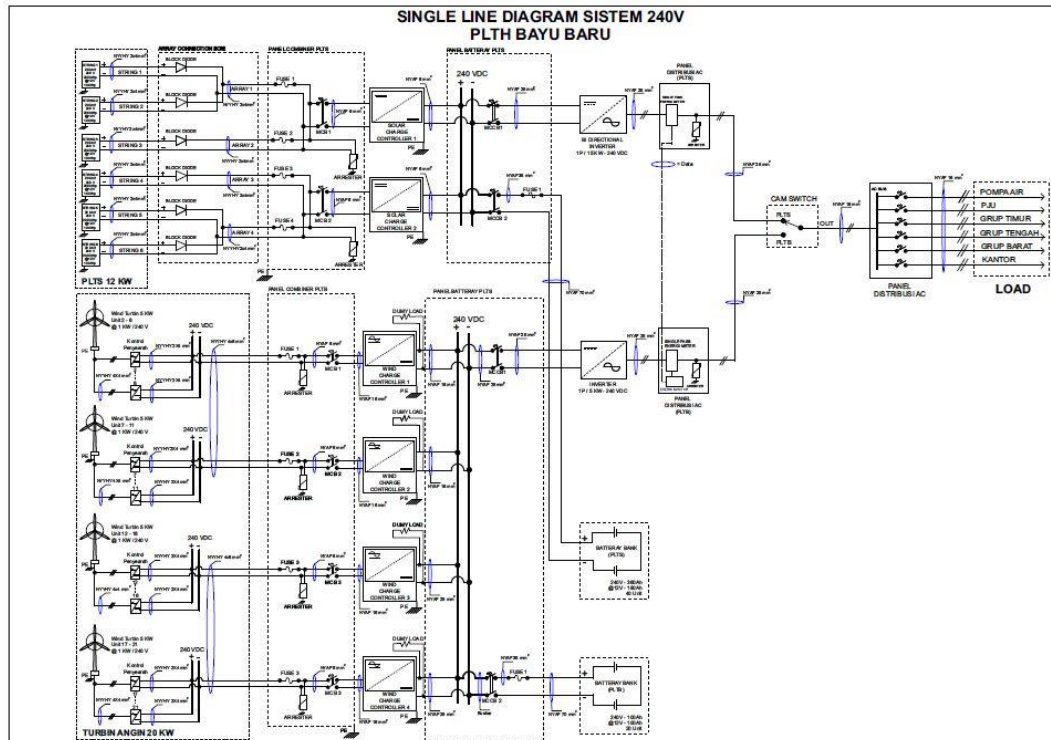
SINGLE LINE DIAGRAM SISTEM 240V
PLTH BAYU BARU

ARRAY COMBINATION BOX
PANEL COMBINER PLTS
PANEL BATTERY PLTS

STRING 1
STRING 2
STRING 3
STRING 4
STRING 5
STRING 6

BLOCK DIODE
BLOCK DIODE
BLOCK DIODE
BLOCK DIODE
BLOCK DIODE
BLOCK DIODE

ARRAY 1
ARRAY 2
ARRAY 3
ARRAY 4

FUSE 1
FUSE 2
FUSE 3
FUSE 4

MCB 1
MCB 2

ARRESTER
ARRESTER

SOLAR CHARGE CONTROLLER 1
SOLAR CHARGE CONTROLLER 2

240 VDC

MCB 1
MCB 2
FUSE 1

BI DIRECTIONAL INVERTER
1P / 15KW - 240 VDC

PANEL DISTRIBUSI AC (PLTS)

Data

CAM SWITCH
PLTS
PLTB
OUT

PANEL DISTRIBUSI AC

POMPA AIR
PJU
GRUP TIMUR
GRUP TENGAH
GRUP BARAT
KANTOR

LOAD

PLTS 12 KW

PANEL COMBINER PLTB
PANEL BATTERAY PLTB

Wind Turbin 5 KW
Unit 3 - 6
@ 1 KW / 240 V

Kontrol Penyearah

240 VDC

FUSE 1
MCB 1
ARRESTER

DUMY LOAD
WIND CHARGE CONTROLLER 1

240 VDC

INVERTER
1P / 5 KW - 240 VDC

SINGLE PHASE ENERGY METER

PANEL DISTRIBUSI AC (PLTB)

Wind Turbin 5 KW
Unit 7 - 11
@ 1 KW / 240 V

Kontrol Penyearah

FUSE 2
MCB 2
ARRESTER

WIND CHARGE CONTROLLER 2

BATTERY BANK (PLTS)
240V - 360Ah
@12V - 180Ah
40 Unit

Wind Turbin 5 KW
Unit 12 - 16
@ 1 KW / 240 V

Kontrol Penyearah

240 VDC

FUSE 3
MCB 3
ARRESTER

DUMY LOAD
WIND CHARGE CONTROLLER 3

Wind Turbin 5 KW
Unit 17 - 21
@ 1 KW / 240 V

Kontrol Penyearah

240 VDC

FUSE 3
MCB 3
ARRESTER

DUMY LOAD
WIND CHARGE CONTROLLER 4

FUSE 1
MCCB 2

BATTERAY BANK (PLTB)
240V - 180Ah
@12V - 180Ah
20 Unit

TURBIN ANGIN 20 KW